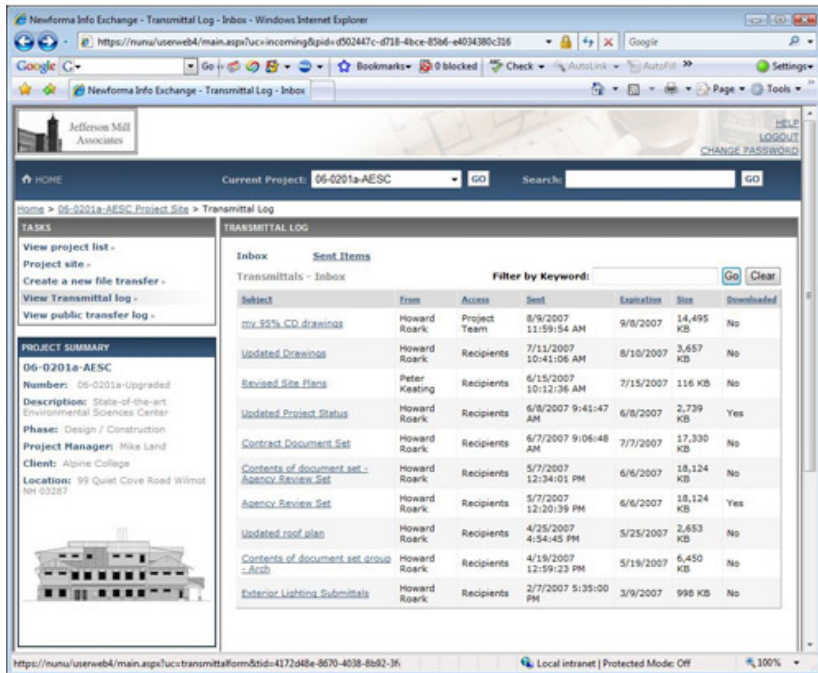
Newforma Info Exchange - Transmittal Log - Inbox - Windows Internet Explorer

https://nunu/userweb4/main.aspx?uc=incoming&pid=d502447c-d718-4bce-85b6-e4034380c316

Google

Google G-

Go

Bookmarks

0 blocked

Check

AutoLink

AutoFill

Settings

Newforma Info Exchange - Transmittal Log - Inbox

Page

Tools

Jefferson Mill Associates

HELP
LOGOUT
CHANGE PASSWORD

HOME

Current Project: 06-0201a-AESC GO

Search: GO

Home > 06-0201a-AESC Project Site > Transmittal Log

TASKS

View project list
Project site
Create a new file transfer
View Transmittal log
View public transfer log

PROJECT SUMMARY

06-0201a-AESC

Number: 06-0201a-Upgraded

Description: State-of-the-art Environmental Sciences Center

Phase: Design / Construction

Project Manager: Mike Land

Client: Alpine College

Location: 99 Quiet Cove Road Wilmot NH 03287

TRANSMITTAL LOG

Inbox Sent Items

Transmittals - Inbox

Filter by Keyword: Go Clear

| Subject | From | Access | Sent | Expiration | Size | Downloaded |
|---|---|---|---|---|---|---|
| my 95% CD drawings | Howard Roark | Project Team | 8/9/2007 11:59:54 AM | 9/8/2007 | 14,495 KB | No |
| Updated Drawings | Howard Roark | Recipients | 7/11/2007 10:41:06 AM | 8/10/2007 | 3,657 KB | No |
| Revised Site Plans | Peter Keating | Recipients | 6/15/2007 10:12:36 AM | 7/15/2007 | 116 KB | No |
| Updated Project Status | Howard Roark | Recipients | 6/8/2007 9:41:47 AM | 6/8/2007 | 2,739 KB | Yes |
| Contract Document Set | Howard Roark | Recipients | 6/7/2007 9:06:48 AM | 7/7/2007 | 17,330 KB | No |
| Contents of document set - Agency Review Set | Howard Roark | Recipients | 5/7/2007 12:34:01 PM | 6/6/2007 | 18,124 KB | No |
| Agency Review Set | Howard Roark | Recipients | 5/7/2007 12:20:39 PM | 6/6/2007 | 18,124 KB | Yes |
| Updated roof plan | Howard Roark | Recipients | 4/25/2007 4:54:45 PM | 5/25/2007 | 2,653 KB | No |
| Contents of document set group - Arch | Howard Roark | Recipients | 4/19/2007 12:59:23 PM | 5/19/2007 | 6,450 KB | No |
| Exterior Lighting Submittals | Howard Roark | Recipients | 2/7/2007 5:35:00 PM | 3/9/2007 | 998 KB | No |

https://nunu/userweb4/main.aspx?uc=transmittalform&tid=4172d48e-8670-4038-8b92-3f

Local intranet | Protected Mode: Off

100%